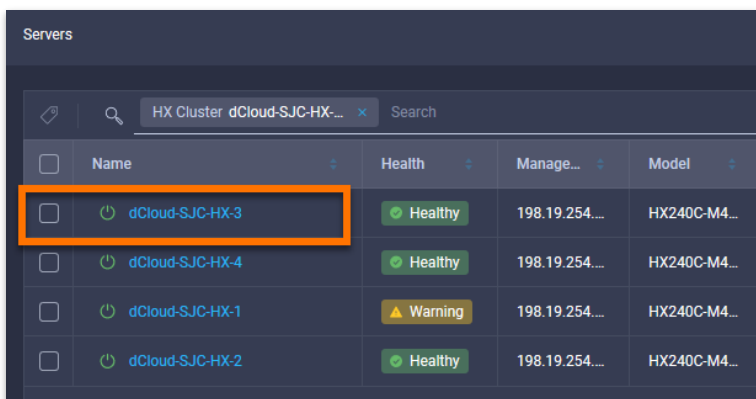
Servers

HX Cluster dCloud-SJC-HX-... × Search

| | Name | Health | Manage... | Model |
|---|---|---|---|---|
| | dCloud-SJC-HX-3 | Healthy | 198.19.254.... | HX240C-M4... |
| | dCloud-SJC-HX-4 | Healthy | 198.19.254.... | HX240C-M4... |
| | dCloud-SJC-HX-1 | Warning | 198.19.254.... | HX240C-M4... |
| | dCloud-SJC-HX-2 | Healthy | 198.19.254.... | HX240C-M4... |